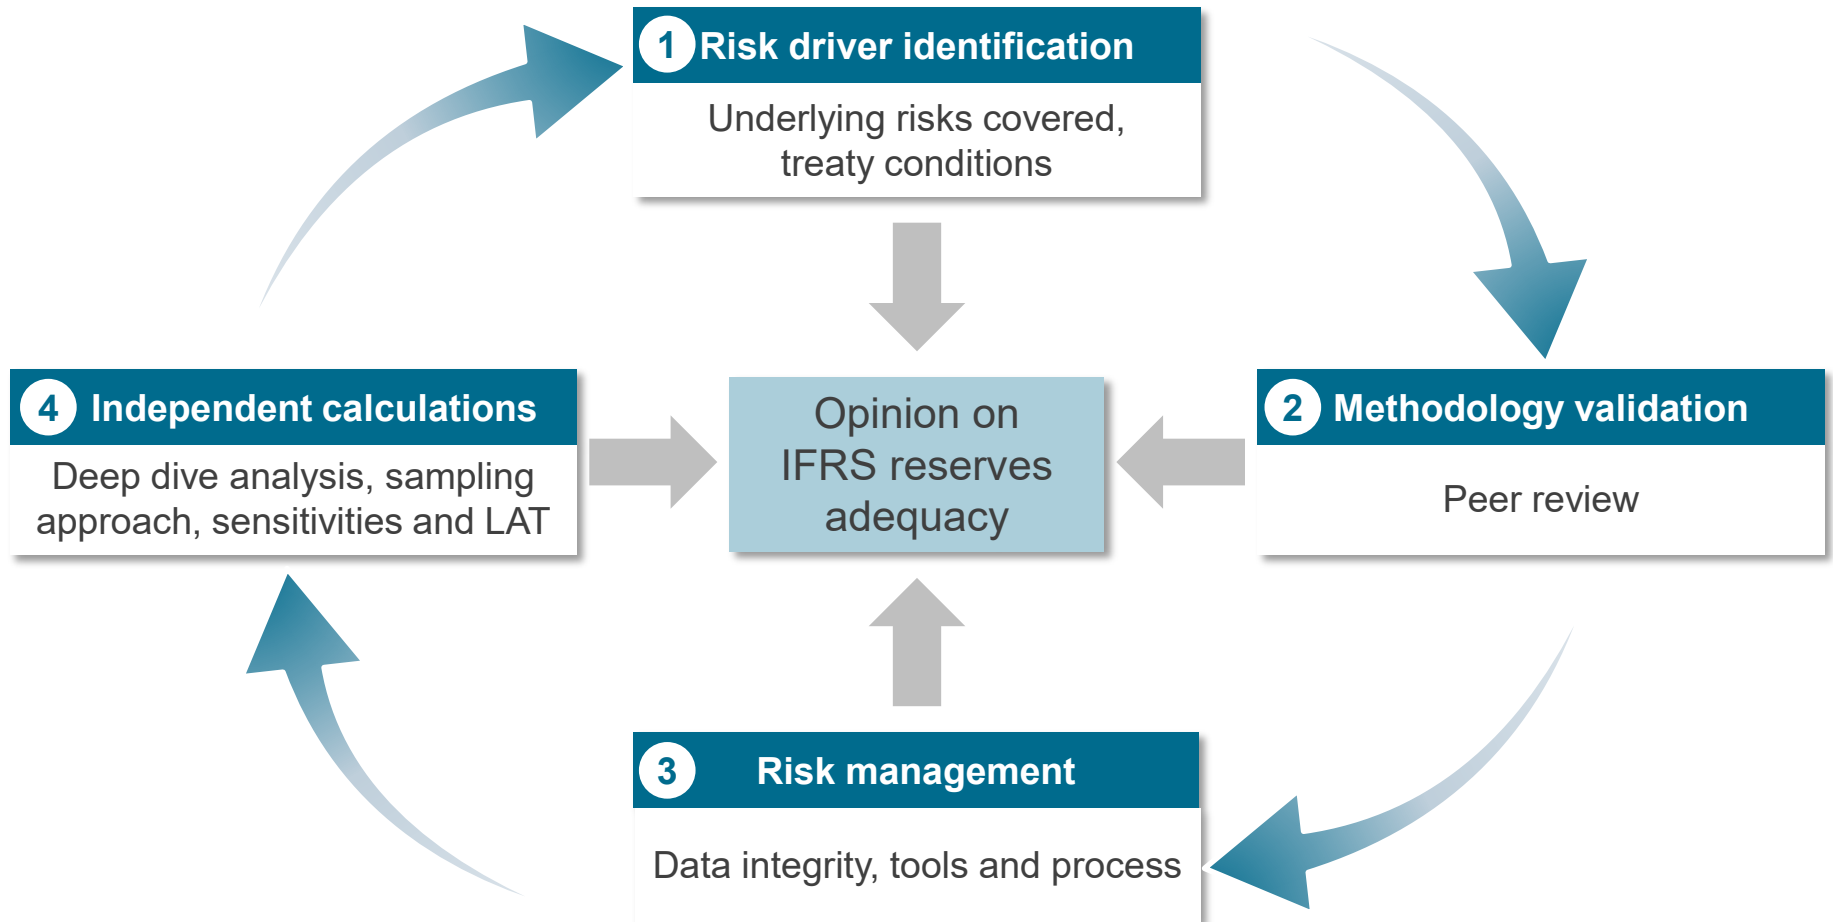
1 Risk driver identification

Underlying risks covered, treaty conditions

4 Independent calculations

Deep dive analysis, sampling approach, sensitivities and LAT

Opinion on IFRS reserves adequacy

2 Methodology validation

Peer review

3 Risk management

Data integrity, tools and process